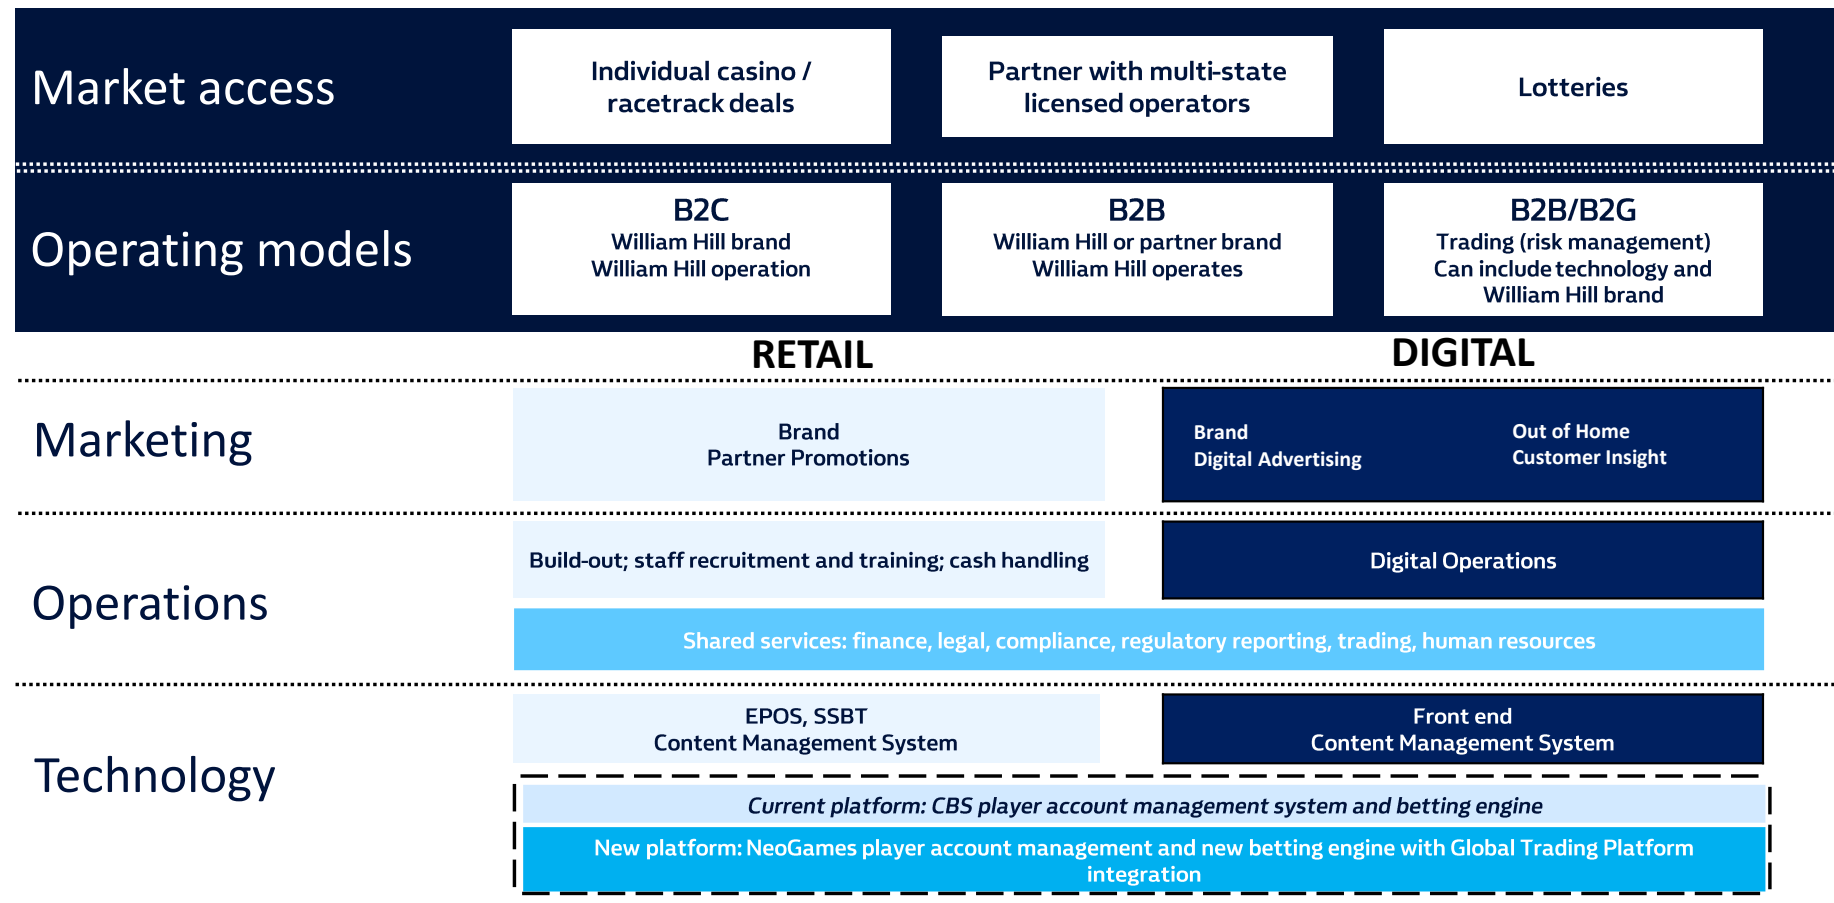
Market access

Individual casino / racetrack deals

Partner with multi-state licensed operators

Lotteries

Operating models

B2C
William Hill brand
William Hill operation

B2B
William Hill or partner brand
William Hill operates

B2B/B2G
Trading (risk management)
Can include technology and William Hill brand

RETAIL

DIGITAL

Marketing

Brand
Partner Promotions

Brand
Digital Advertising

Out of Home
Customer Insight

Operations

Build-out; staff recruitment and training; cash handling

Digital Operations

Shared services: finance, legal, compliance, regulatory reporting, trading, human resources

Technology

EPOS, SSBT
Content Management System

Front end
Content Management System

Current platform: CBS player account management system and betting engine

New platform: NeoGames player account management and new betting engine with Global Trading Platform integration